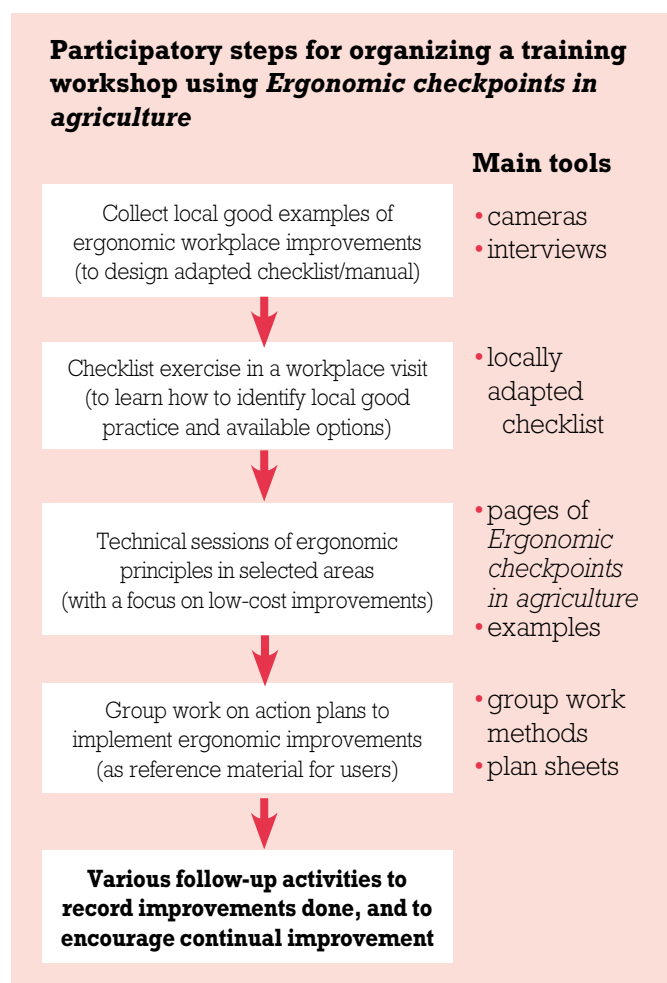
**Participatory steps for organizing a training workshop using *Ergonomic checkpoints in agriculture***

**Main tools**

Collect local good examples of ergonomic workplace improvements (to design adapted checklist/manual)

• cameras
• interviews

Checklist exercise in a workplace visit (to learn how to identify local good practice and available options)

• locally adapted checklist

Technical sessions of ergonomic principles in selected areas (with a focus on low-cost improvements)

• pages of *Ergonomic checkpoints in agriculture*
• examples

Group work on action plans to implement ergonomic improvements (as reference material for users)

• group work methods
• plan sheets

**Various follow-up activities to record improvements done, and to encourage continual improvement**